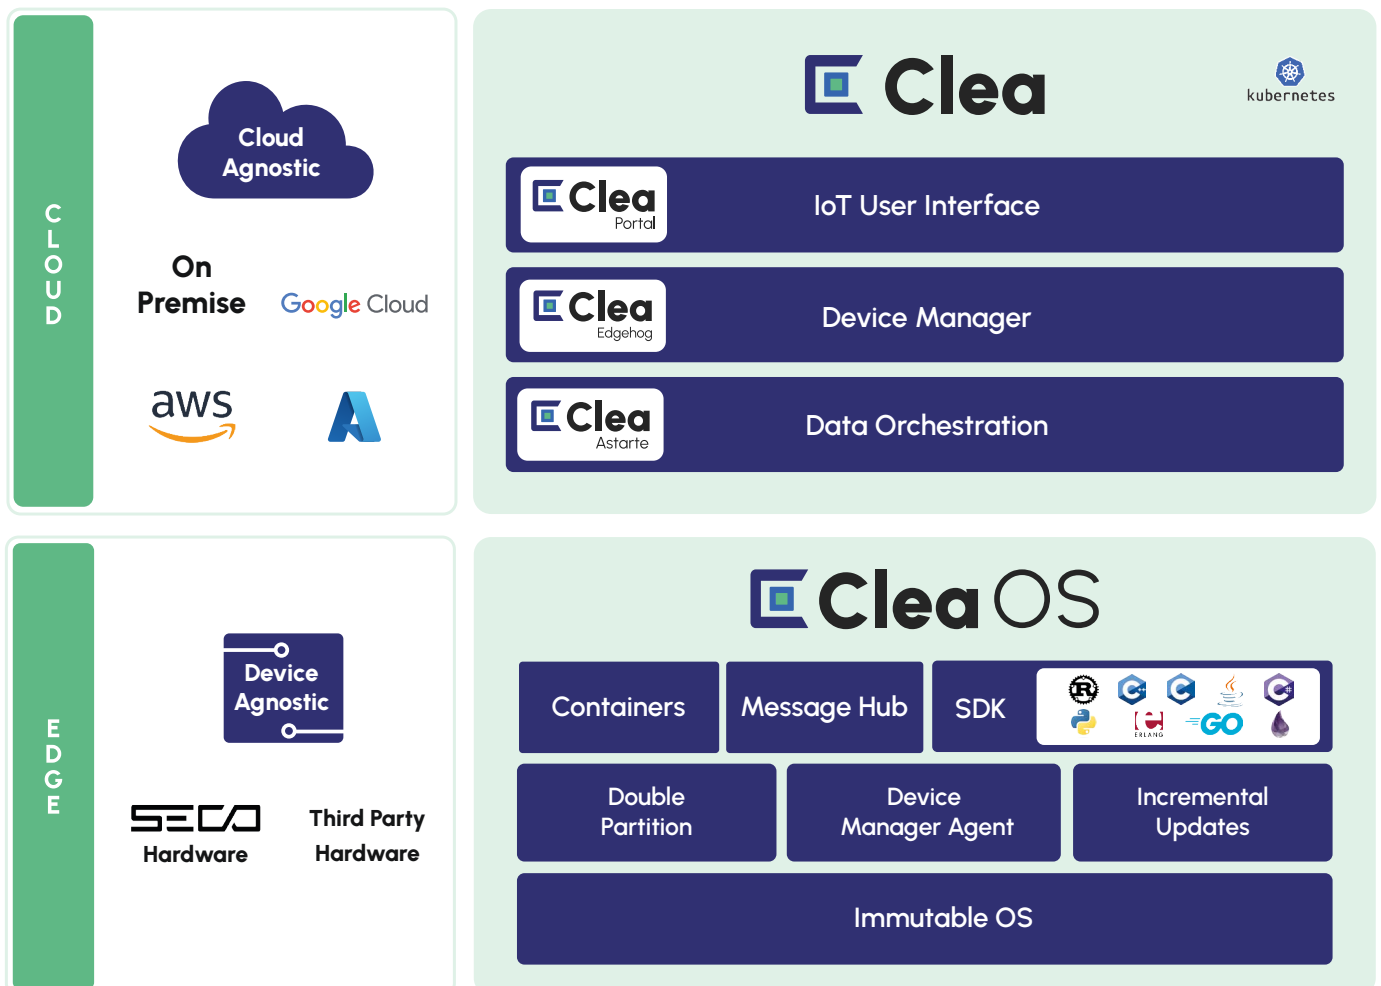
CLOUD

Cloud Agnostic

On Premise

Google Cloud

aws

Clea

kubernetes

Clea Portal

IoT User Interface

Clea Edgehog

Device Manager

Clea Astarte

Data Orchestration

EDGE

Device Agnostic

SECO Hardware

Third Party Hardware

Clea OS

Containers

Message Hub

SDK

ERLANG

GO

Double Partition

Device Manager Agent

Incremental Updates

Immutable OS